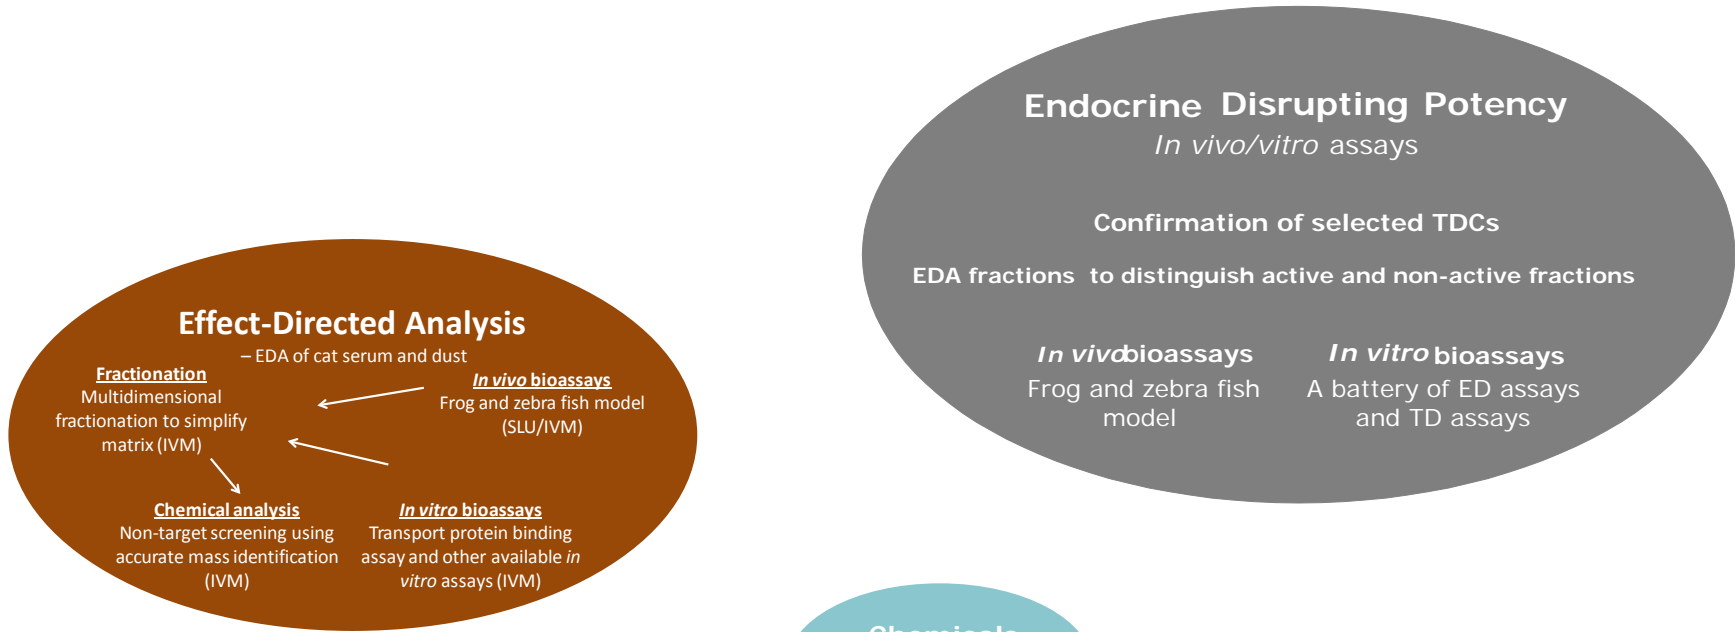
Endocrine Disrupting Potency
In vivo/vitro assays

Confirmation of selected TDCs

EDA fractions to distinguish active and non-active fractions

In vivo bioassays
Frog and zebra fish model

In vitro bioassays
A battery of ED assays and TD assays

Effect-Directed Analysis
– EDA of cat serum and dust

Fractionation
Multidimensional fractionation to simplify matrix (IVM)

In vivo bioassays
Frog and zebra fish model (SLU/IVM)

Chemical analysis
Non-target screening using accurate mass identification (IVM)

In vitro bioassays
Transport protein binding assay and other available in vitro assays (IVM)

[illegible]